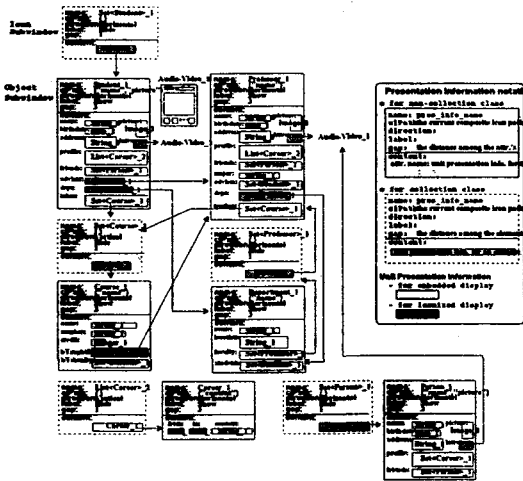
Icon Subwindow

Set<Student_1

Object Subwindow

Student_1

Audio_Video_1

String_1

Audio_Video_1

List<Course>_2

Set<Course>_1

Audio_Video_1

Set<Course>_1

Course_1

Set<Professor>_1

Professor_1

String_1

List<Course>_2

Course_1

Person_1

Set<Course>_1

Presentation information notation

for non-collection class

name: pres_info_name

label:

direction:

gap: the distance among the attr.'s

content:

attr. name: unit presentation info. for

for collection class

name: pres_info_name

direction:

label:

gap: the distance among the element

content:

Unit Presentation information

for embedded display

for iconized display